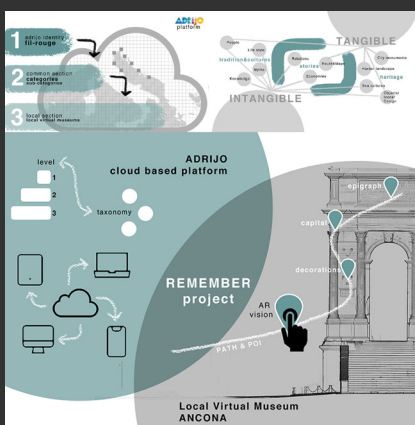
1 adrijo identity fil-rouge

2 common section categories sub categories

3 local section local virtual museums

ADRIJO platform

TANGIBLE

INTANGIBLE

tradition&cultures

stories

heritage

ADRIJO cloud based platform

level

1

2

3

taxonomy

REMEMBER project

AR vision

PATH & POI

epigraph

capital

decorations

Local Virtual Museum ANCONA